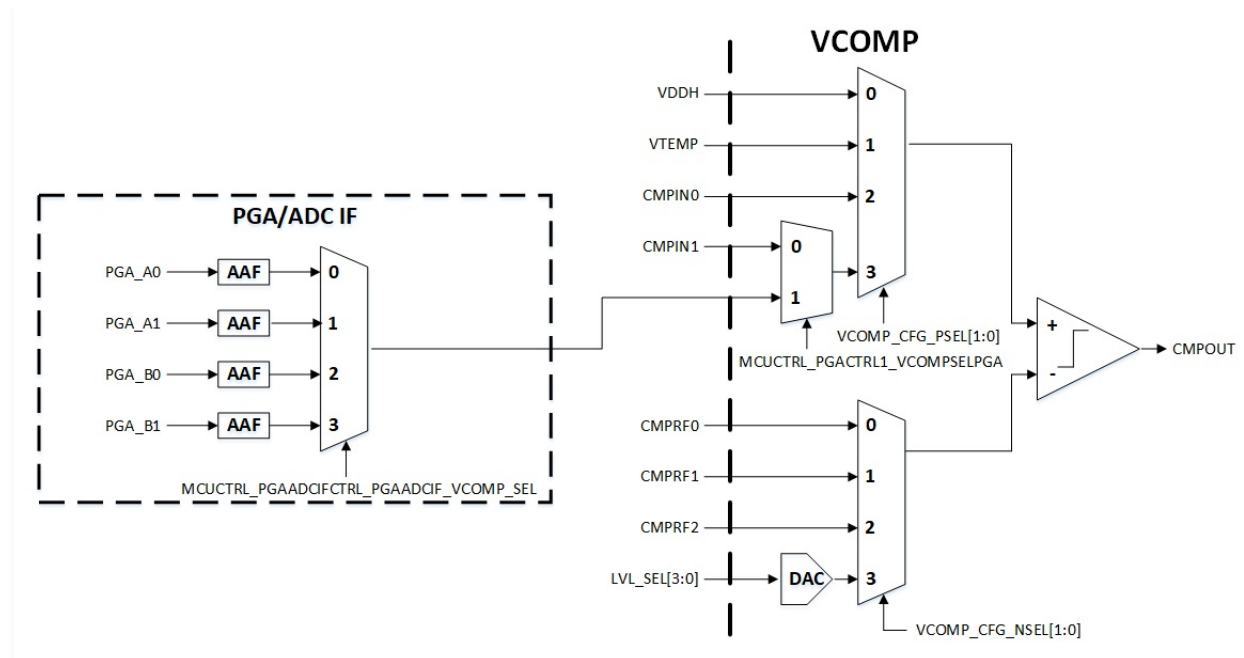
VCOMP

PGA/ADC IF

PGA_A0
AAF
0
PGA_A1
AAF
1
PGA_B0
AAF
2
PGA_B1
AAF
3
MCUCTRL_PGAADCIFCTRL_PGAADCIF_VCOMP_SEL

VDDH
0
VTEMP
1
CMPIN0
2
CMPIN1
0
3
1
VCOMP_CFG_PSEL[1:0]
MCUCTRL_PGACTRL1_VCOMPSELPGA

+
-
CMPOUT

CMPRF0
0
CMPRF1
1
CMPRF2
2
LVL_SEL[3:0]
DAC
3
VCOMP_CFG_NSEL[1:0]